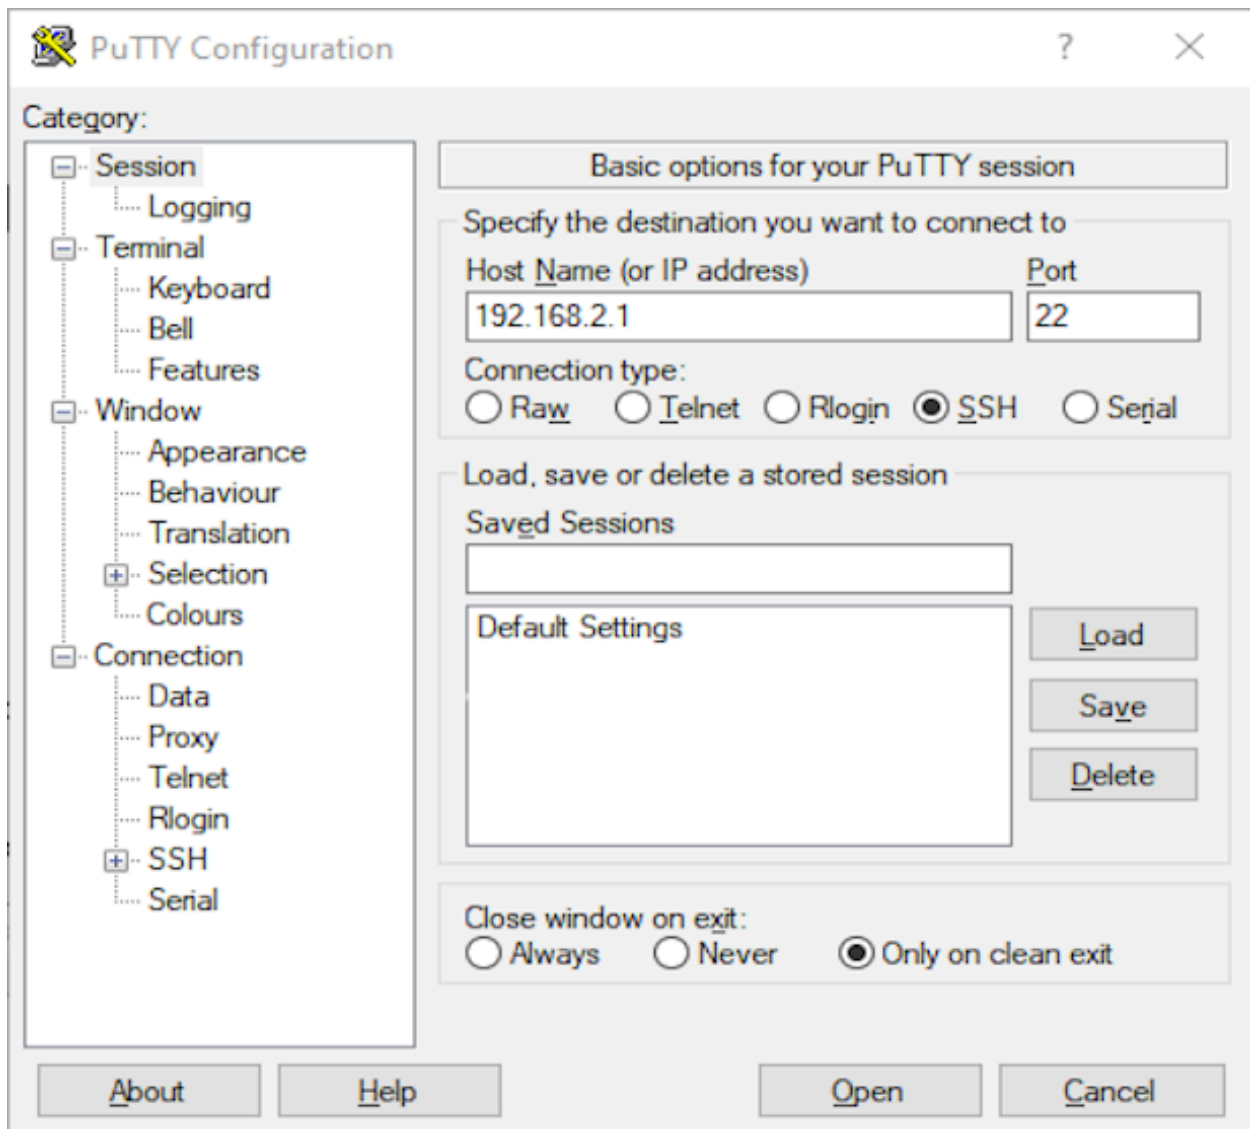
PuTTY Configuration

?

Category:

Session
Logging
Terminal
Keyboard
Bell
Features
Window
Appearance
Behaviour
Translation
Selection
Colours
Connection
Data
Proxy
Telnet
Rlogin
SSH
Serial

Basic options for your PuTTY session

Specify the destination you want to connect to

Host Name (or IP address)
192.168.2.1

Port
22

Connection type:
Raw Telnet Rlogin SSH Serial

Load, save or delete a stored session

Saved Sessions

Default Settings

Load
Save
Delete

Close window on exit:
Always Never Only on clean exit

About Help Open Cancel